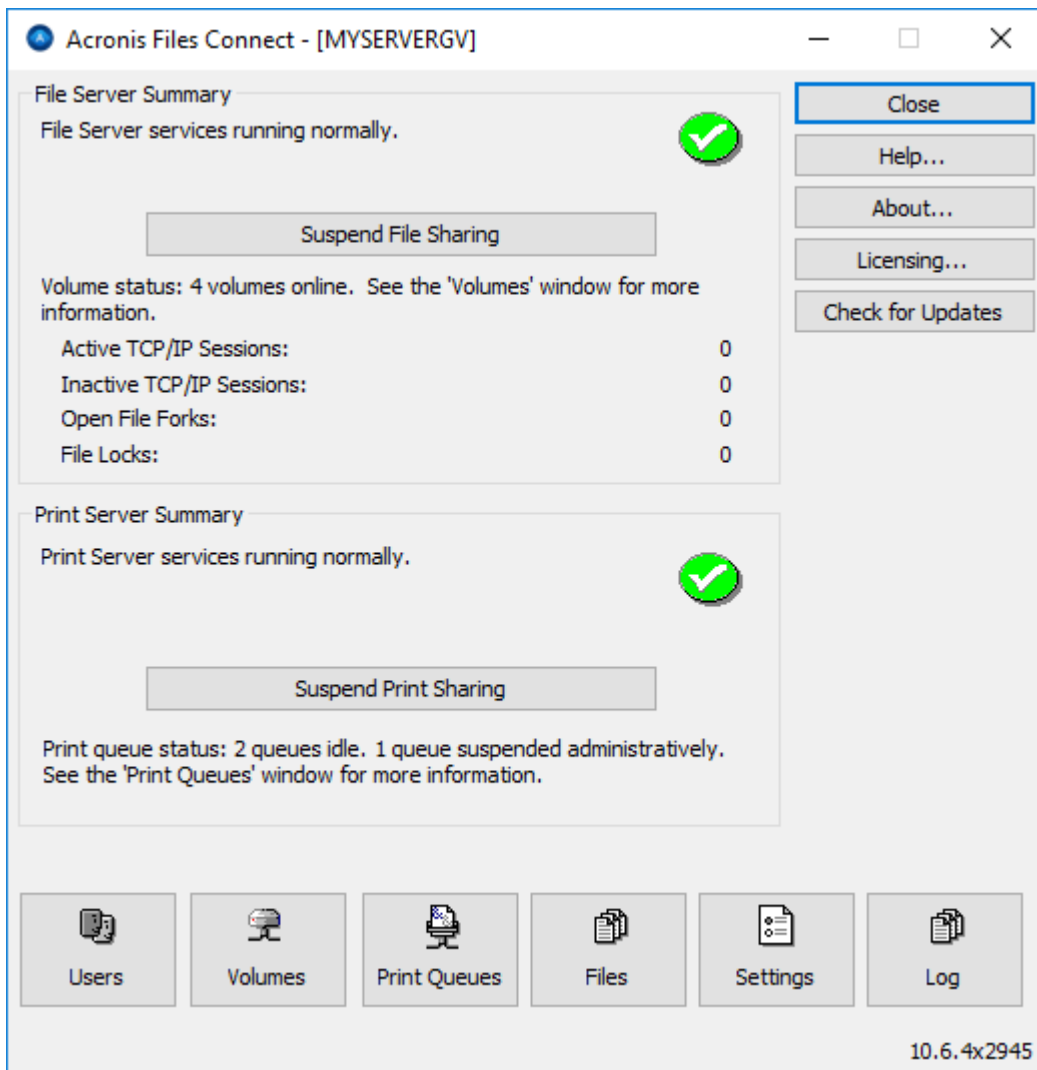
Acronis Files Connect - [MYSERVERGV]

File Server Summary

File Server services running normally.

Suspend File Sharing

Volume status: 4 volumes online. See the 'Volumes' window for more information.

Active TCP/IP Sessions: 0
Inactive TCP/IP Sessions: 0
Open File Forks: 0
File Locks: 0

Print Server Summary

Print Server services running normally.

Suspend Print Sharing

Print queue status: 2 queues idle. 1 queue suspended administratively. See the 'Print Queues' window for more information.

Close
Help...
About...
Licensing...
Check for Updates

Users
Volumes
Print Queues
Files
Settings
Log

10.6.4x2945